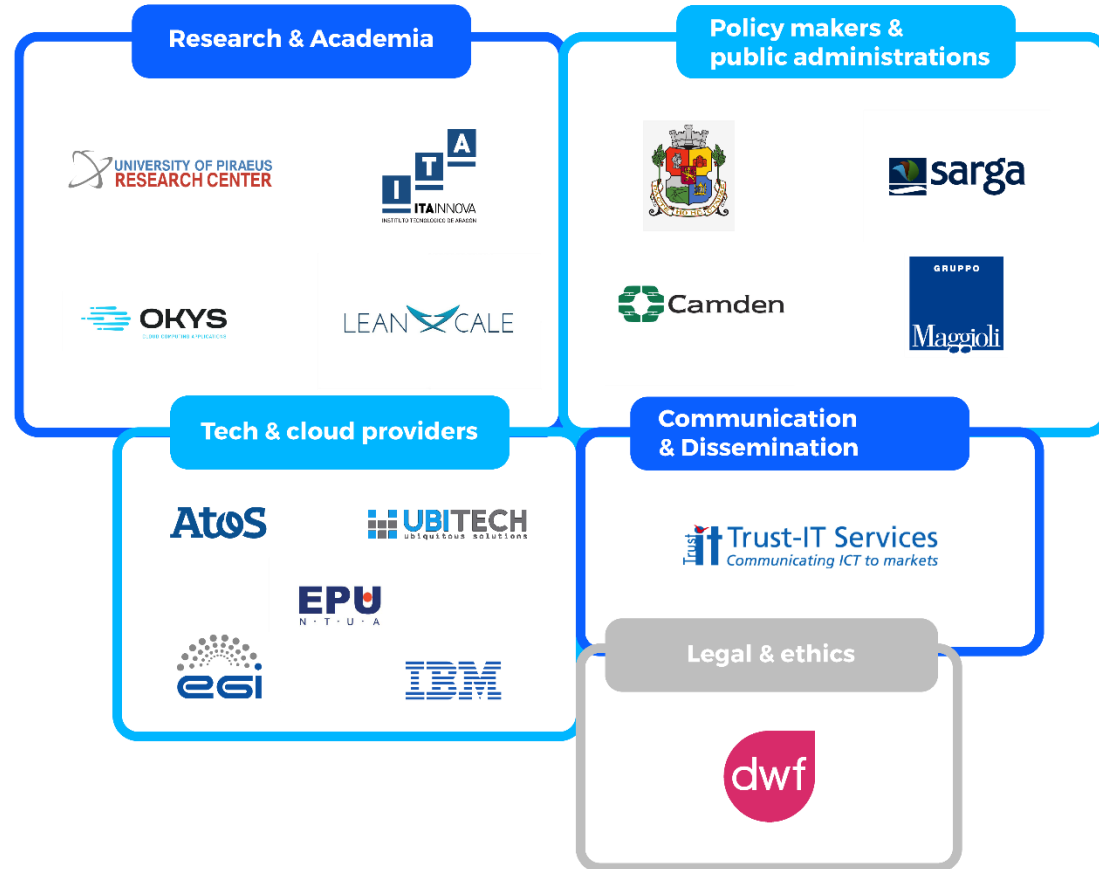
Research & Academia

UNIVERSITY OF PIRAEUS RESEARCH CENTER

I T A
ITAINNOVA
INSTITUTO TECNOLÓGICO DE ARAGÓN

OKYS
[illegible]

LEANXCALE

Policy makers & public administrations

sarga

Camden

GRUPPO
Maggioli

Tech & cloud providers

AtoS

UBITECH
ubiquitous solutions

EPU
N · T · U · A

egi

IBM

Communication & Dissemination

Trust-IT Services
Communicating ICT to markets

Legal & ethics

dwf